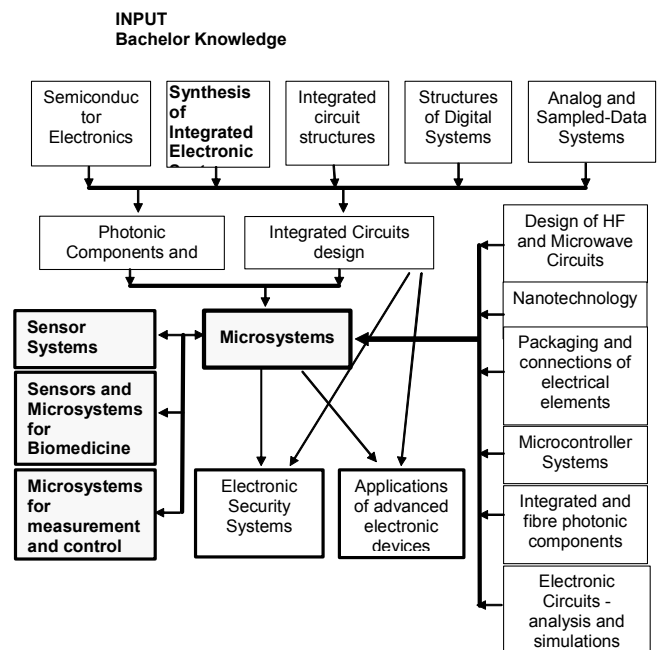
INPUT
Bachelor Knowledge

Semiconductor Electronics

Synthesis of Integrated Electronic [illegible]

Integrated circuit structures

Structures of Digital Systems

Analog and Sampled-Data Systems

Photonic Components and

Integrated Circuits design

Design of HF and Microwave Circuits

Nanotechnology

Sensor Systems

Microsystems

Packaging and connections of electrical elements

Sensors and Microsystems for Biomedicine

Microcontroller Systems

Microsystems for measurement and control

Electronic Security Systems

Applications of advanced electronic devices

Integrated and fibre photonic components

Electronic Circuits - analysis and simulations